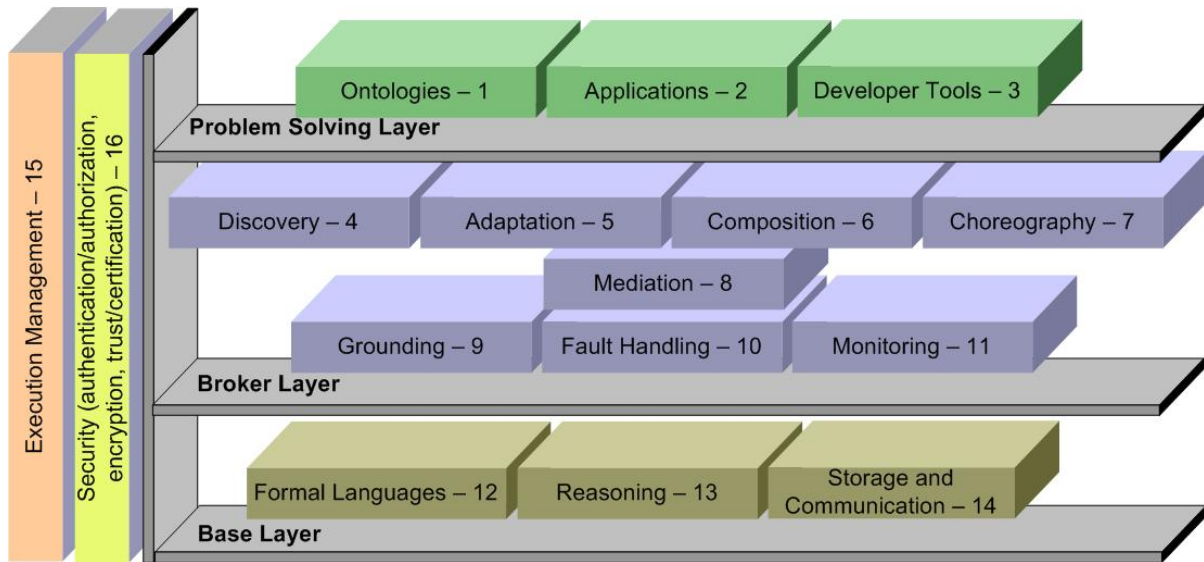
Execution Management – 15

Security (authentication/authorization, encryption, trust/certification) – 16

Ontologies – 1
Applications – 2
Developer Tools – 3
Problem Solving Layer

Discovery – 4
Adaptation – 5
Composition – 6
Choreography – 7
Mediation – 8
Grounding – 9
Fault Handling – 10
Monitoring – 11
Broker Layer

Formal Languages – 12
Reasoning – 13
Storage and Communication – 14
Base Layer